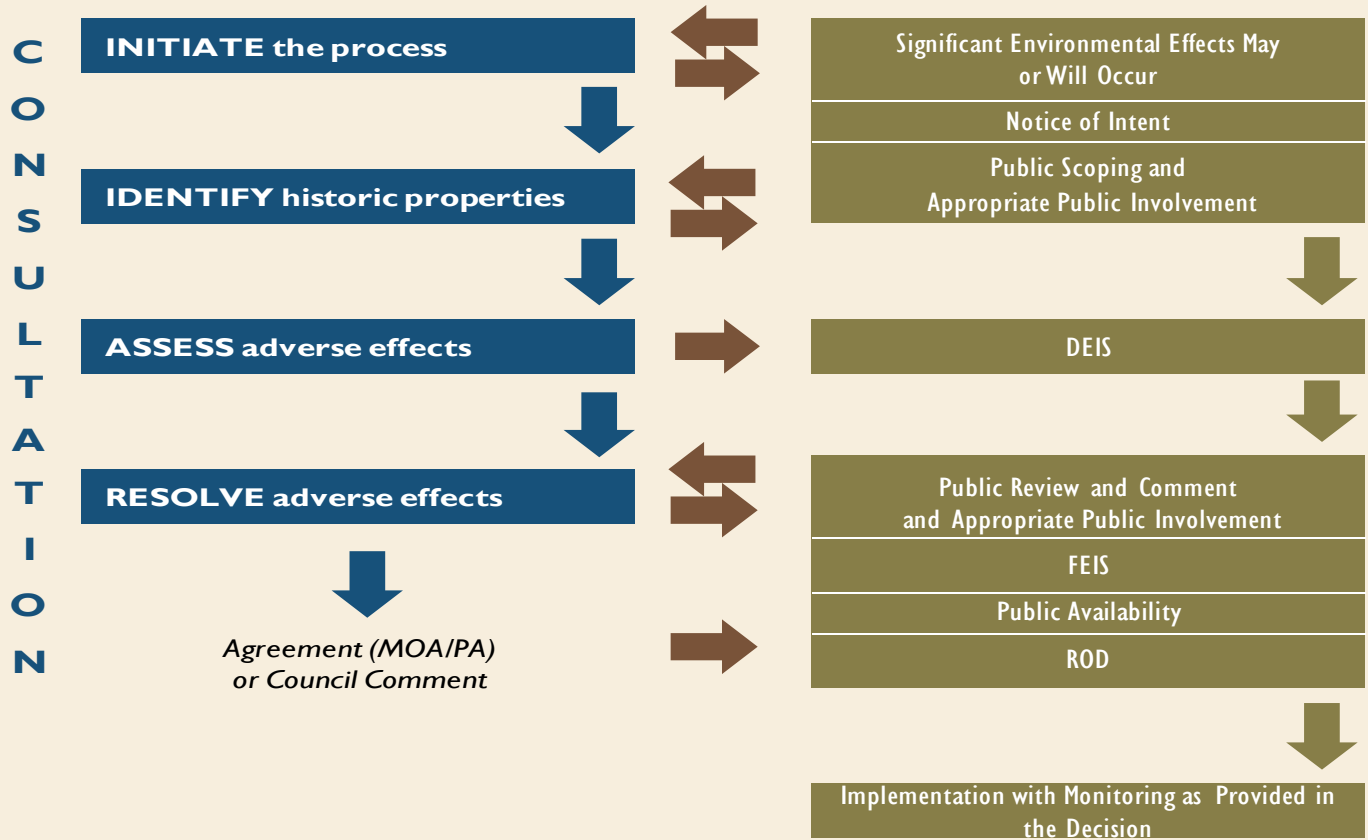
C
O
N
S
U
L
T
A
T
I
O
N

INITIATE the process

IDENTIFY historic properties

ASSESS adverse effects

RESOLVE adverse effects

Agreement (MOA/PA) or Council Comment

Significant Environmental Effects May or Will Occur

Notice of Intent

Public Scoping and Appropriate Public Involvement

DEIS

Public Review and Comment and Appropriate Public Involvement

FEIS

Public Availability

ROD

Implementation with Monitoring as Provided in the Decision